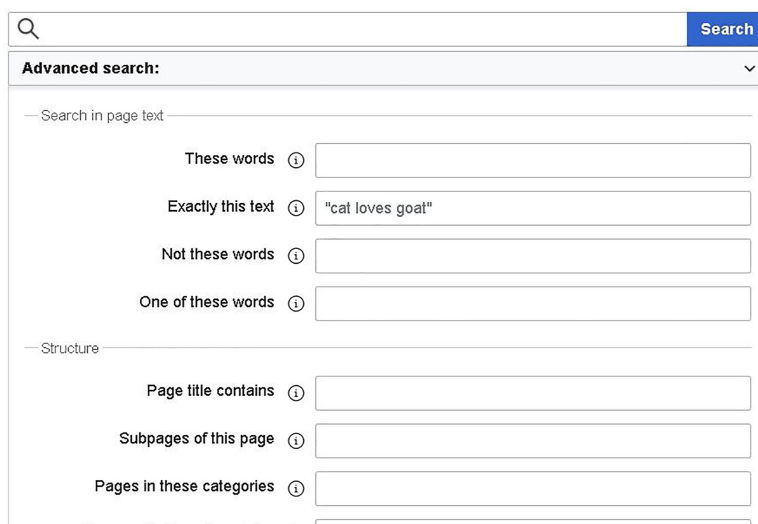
Search

Advanced search:

Search in page text

These words

Exactly this text "cat loves goat"

Not these words

One of these words

Structure

Page title contains

Subpages of this page

Pages in these categories